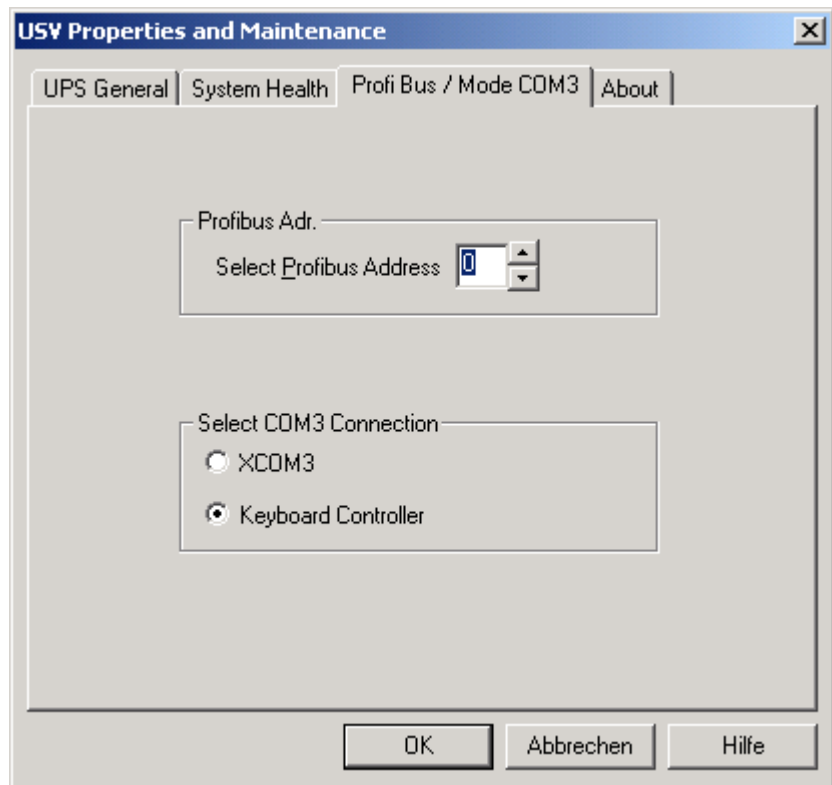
USV Properties and Maintenance

UPS General | System Health | Profi Bus / Mode COM3 | About

Profibus Adr.

Select Profibus Address 0

Select COM3 Connection

XCOM3

Keyboard Controller

OK | Abbrechen | Hilfe